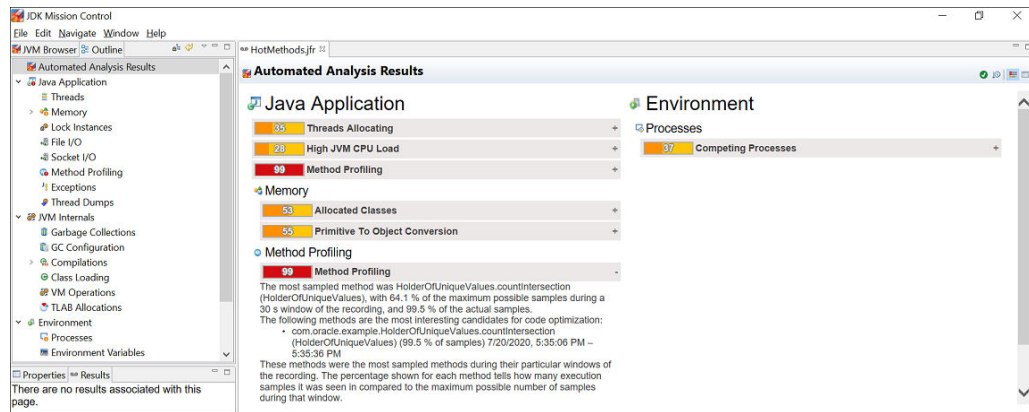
JDK Mission Control

File Edit Navigate Window Help

JVM Browser Outline

Automated Analysis Results
Java Application
Threads
Memory
Lock Instances
File I/O
Socket I/O
Method Profiling
Exceptions
Thread Dumps
JVM Internals
Garbage Collections
GC Configuration
Compilations
Class Loading
VM Operations
TLAB Allocations
Environment
Processes
Environment Variables

Properties Results

There are no results associated with this page.

HotMethods.jfr

Automated Analysis Results

Java Application

35 Threads Allocating +
28 High JVM CPU Load +
99 Method Profiling +

Memory

53 Allocated Classes +
55 Primitive To Object Conversion +

Method Profiling

99 Method Profiling -

The most sampled method was HolderOfUniqueValues.countIntersection (HolderOfUniqueValues), with 64.1 % of the maximum possible samples during a 30 s window of the recording, and 99.5 % of the actual samples.
The following methods are the most interesting candidates for code optimization:
• com.oracle.example.HolderOfUniqueValues.countIntersection (HolderOfUniqueValues) (99.5 % of samples) 7/20/2020, 5:35:06 PM – 5:35:36 PM
These methods were the most sampled methods during their particular windows of the recording. The percentage shown for each method tells how many execution samples it was seen in compared to the maximum possible number of samples during that window.

Environment

Processes

37 Competing Processes +